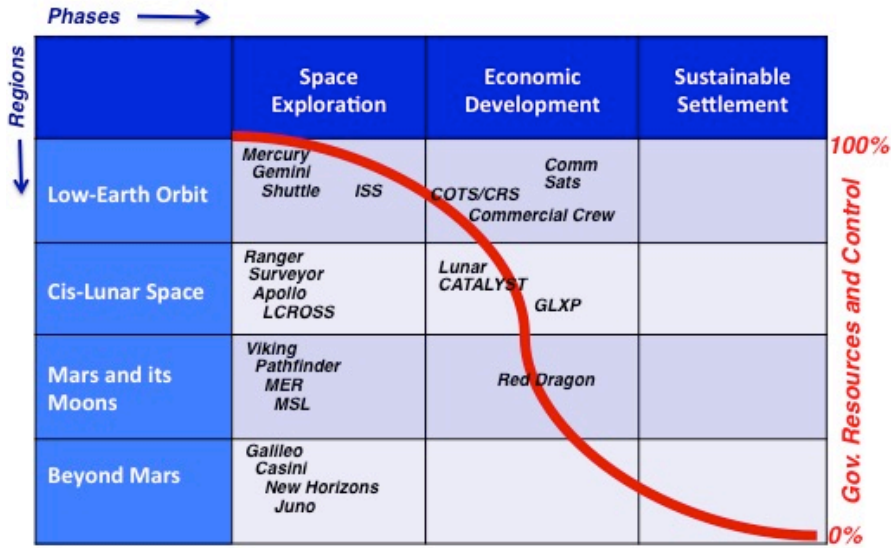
Phases

Regions

| | Space Exploration | Economic Development | Sustainable Settlement |
|---|---|---|---|
| Low-Earth Orbit | Mercury Gemini Shuttle ISS | Comm Sats COTS/CRS Commercial Crew | |
| Cis-Lunar Space | Ranger Surveyor Apollo LCROSS | Lunar CATALYST GLXP | |
| Mars and its Moons | Viking Pathfinder MER MSL | Red Dragon | |
| Beyond Mars | Galileo Casini New Horizons Juno | | |

100%

Gov. Resources and Control

0%